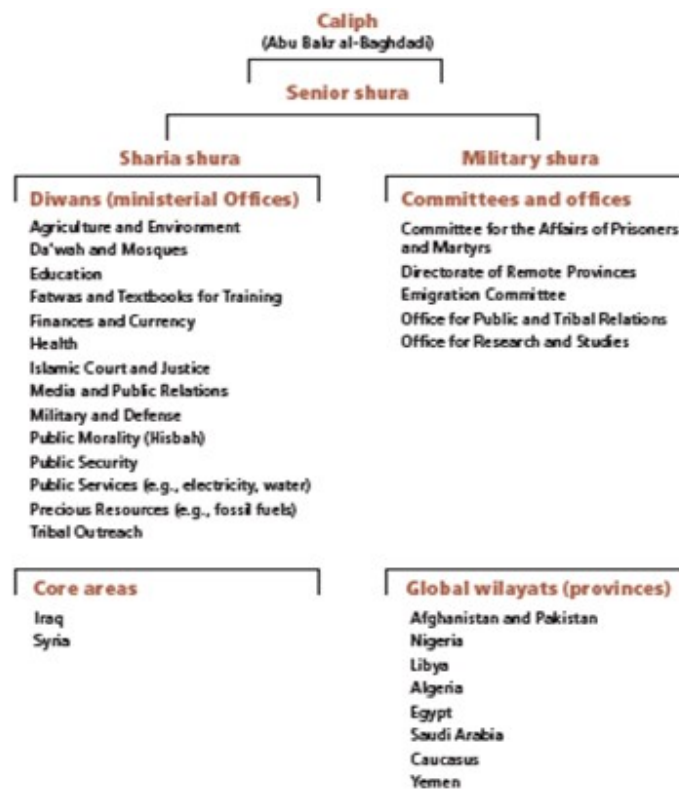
Caliph
(Abu Bakr al-Baghdadi)

Senior shura

Sharia shura

Military shura

Diwans (ministerial Offices)

Agriculture and Environment
Da'wah and Mosques
Education
Fatwas and Textbooks for Training
Finances and Currency
Health
Islamic Court and Justice
Media and Public Relations
Military and Defense
Public Morality (Hisbah)
Public Security
Public Services (e.g., electricity, water)
Precious Resources (e.g., fossil fuels)
Tribal Outreach

Committees and offices

Committee for the Affairs of Prisoners and Martyrs
Directorate of Remote Provinces
Emigration Committee
Office for Public and Tribal Relations
Office for Research and Studies

Core areas

Iraq
Syria

Global wilayats (provinces)

Afghanistan and Pakistan
Nigeria
Libya
Algeria
Egypt
Saudi Arabia
Caucasus
Yemen